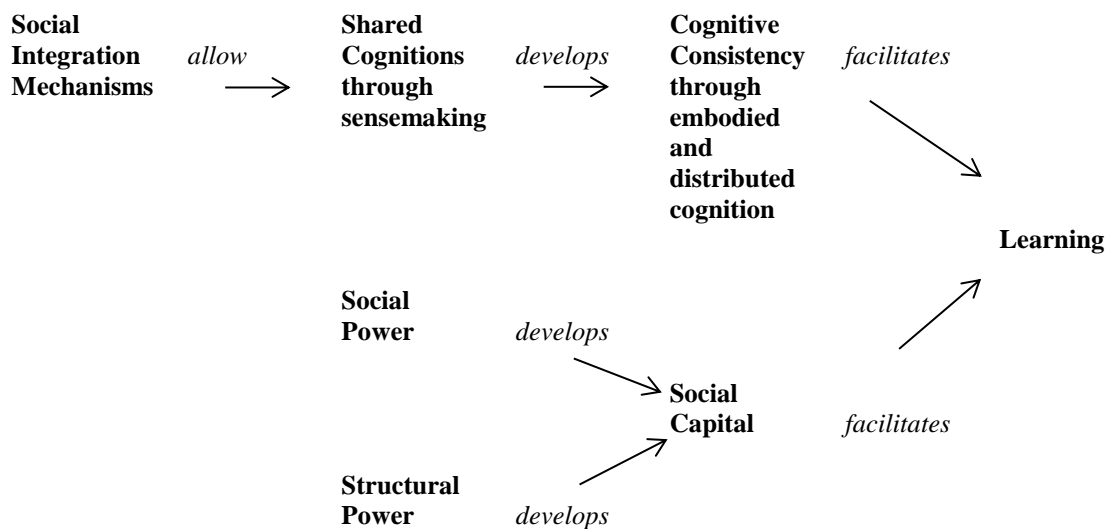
Social Integration Mechanisms

allow

Shared Cognitions through sensemaking

develops

Cognitive Consistency through embodied and distributed cognition

facilitates

Learning

Social Power

develops

Social Capital

facilitates

Structural Power

develops